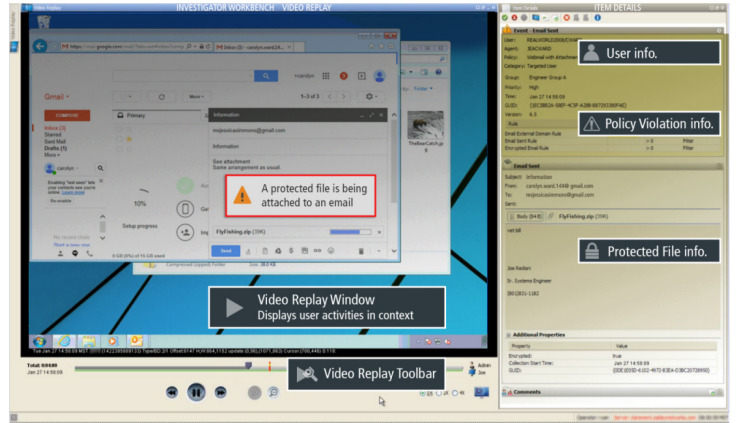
Video Replay

INVESTIGATOR WORKBENCH VIDEO REPLAY

Item Details

ITEM DETAILS

Event - Email Sent

User: REALWORLD\JBACKARD

Agent: JBACKARD

Policy: Webmail with Attachment

Category: Targeted User

Group: Engineer Group A

Priority: High

Time: Jan 27 14:58:09

GUID: {18C3BE2A-58EF-4C5F-A288-88729528FF4E}

Version: 4.3

Rule

Email External Domain Rule

Email Sent Rule

Encrypted Email Rule

= 0 Filter

= 0 Filter

Filter

User info.

Policy Violation info.

Email Sent

Subject: Information

From: carolyn.ward.1448 gmail.com

To: mrjessicasimmons@gmail.com

Sent:

Body (848) FlyFishing.zip (39K)

Protected File info.

Joe Redlars

Sr. Systems Engineer

Additional Properties

| Property | Value |
|---|---|
| Encrypted: | true |
| Collection Start Time: | Jan 27 14:58:09 |
| GUID: | {0DE 0D5D-6102-4972-83EA-D3BC20728950} |

Comments

Gmail

COMPOSE

Inbox (3)

Starred

Sent Mail

Drafts (1)

More

carolyn

Primary

1-3 of 3

Information

mrjessicasimmons@gmail.com

Information

See attachment

Same arrangement as usual.

A protected file is being attached to an email

FlyFishing.zip (39K)

Send

10%

Setup progress

TheBearCatch.jp

Compressed (zipped) Folder

Video Replay Window

Displays user activities in context

Video Replay Toolbar

Total 0:04:08

Jan 27 14:58:09

Admin

Joe